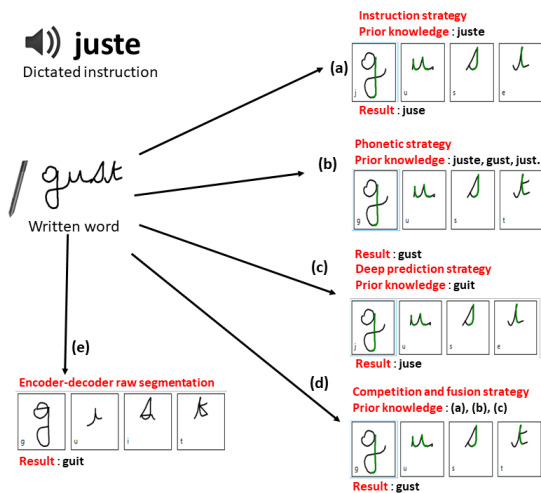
juste
Dictated instruction

gust
Written word

(a)
Instruction strategy
Prior knowledge : juste

j u s e

Result : juse

(b)
Phonetic strategy
Prior knowledge : juste, gust, just.

g u s t

Result : gust

(c)
Deep prediction strategy
Prior knowledge : guit

j u s e

Result : juse

(d)
Competition and fusion strategy
Prior knowledge : (a), (b), (c)

g u s t

Result : gust

(e)
Encoder-decoder raw segmentation

g u i t

Result : guit